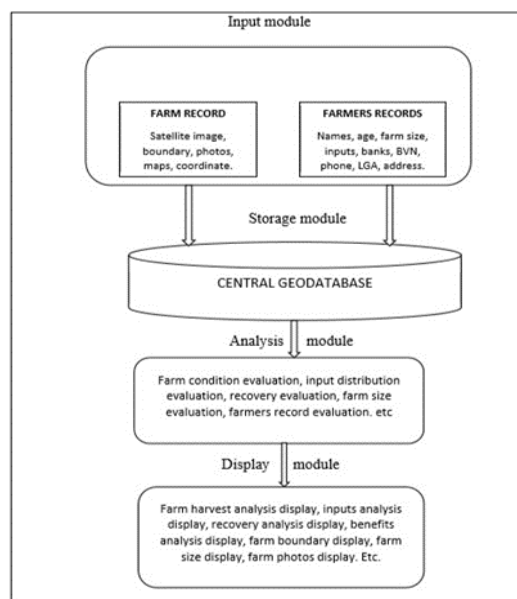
Input module

FARM RECORD

Satellite image, boundary, photos, maps, coordinate.

FARMERS RECORDS

Names, age, farm size, inputs, banks, BVN, phone, LGA, address.

Storage module

CENTRAL GEODATABASE

Analysis module

Farm condition evaluation, input distribution evaluation, recovery evaluation, farm size evaluation, farmers record evaluation. etc

Display module

Farm harvest analysis display, inputs analysis display, recovery analysis display, benefits analysis display, farm boundary display, farm size display, farm photos display. Etc.